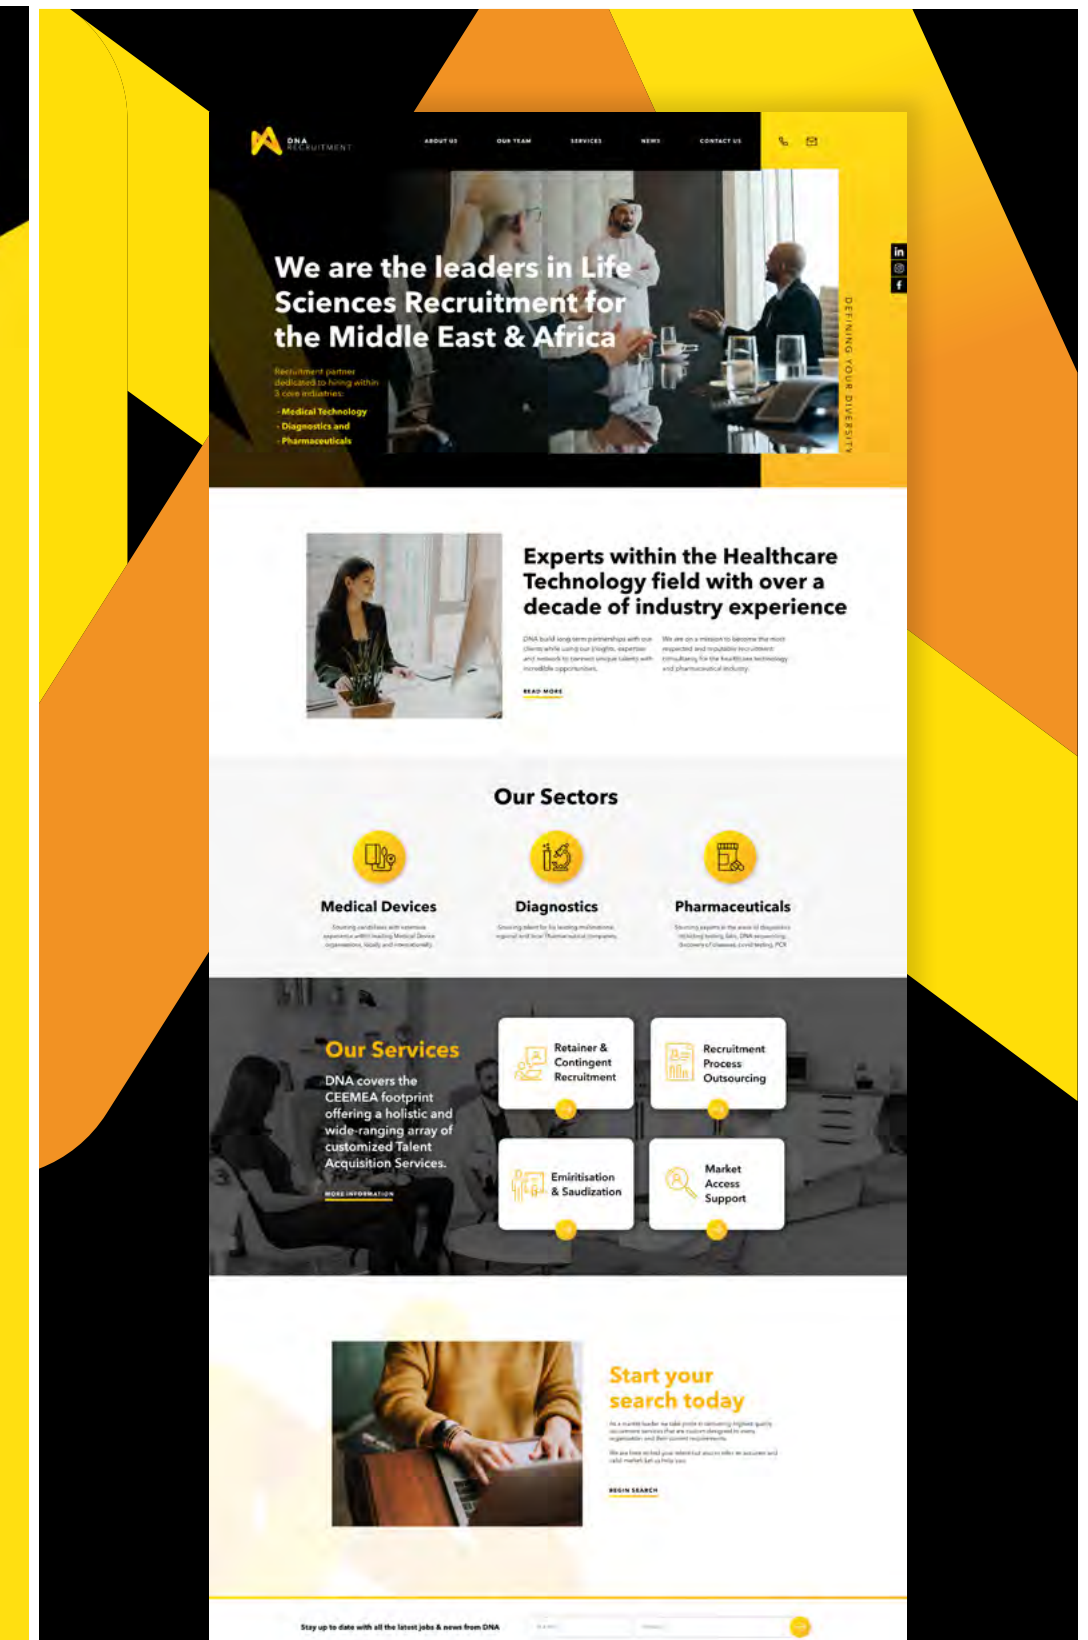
DNA RECRUITMENT

ABOUT US OUR TEAM SERVICES NEWS CONTACT US

We are the leaders in Life Sciences Recruitment for the Middle East & Africa

Recruitment partner dedicated to hiring within 3 core industries:
- Medical Technology
- Diagnostics and
- Pharmaceuticals

DEFINING YOUR DIVERSITY

Experts within the Healthcare Technology field with over a decade of industry experience

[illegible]

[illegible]

READ MORE

Our Sectors

Medical Devices
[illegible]

Diagnostics
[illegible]

Pharmaceuticals
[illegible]

Our Services

DNA covers the CEEMEA footprint offering a holistic and wide-ranging array of customized Talent Acquisition Services.

MORE INFORMATION

Retainer & Contingent Recruitment

Recruitment Process Outsourcing

Emiritisation & Saudization

Market Access Support

Start your search today

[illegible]

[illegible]

BEGIN SEARCH

Stay up to date with all the latest jobs & news from DNA